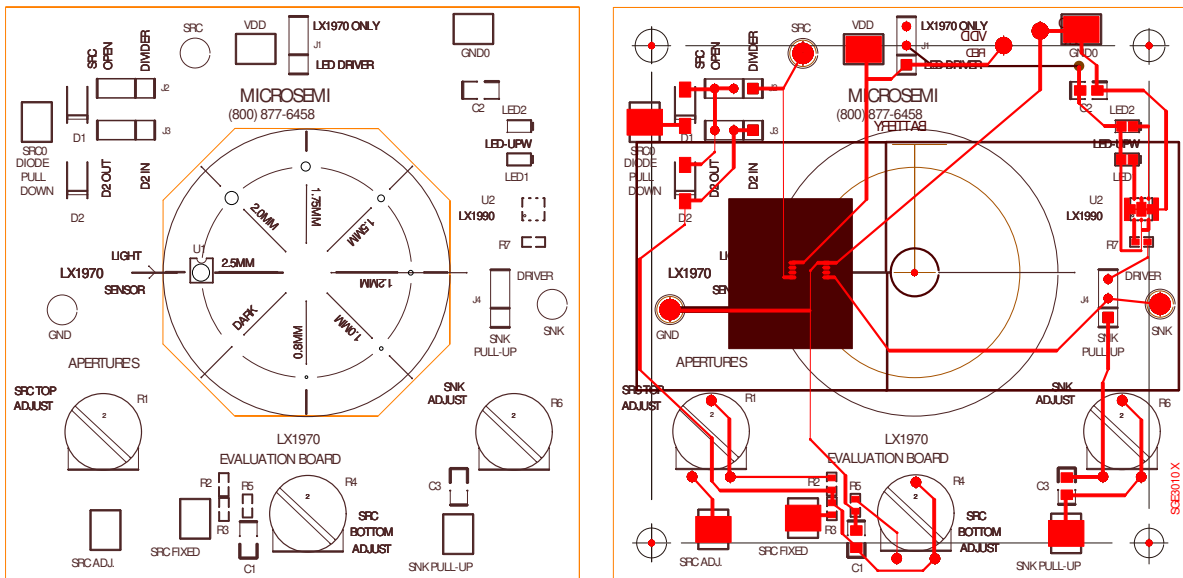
SRC
VDD
LX1970 ONLY
J1
LED DRIVER
GND0
SRC OPEN
DIVIDER
J2
J3
MICROSEMI
(800) 877-6458
C2
LED2
SRC0 DIODE PULL DOWN
D1
D2 OUT
D2 IN
LED-UPW
LED1
D2
U2
LX1990
R7
1.75MM
2.0MM
1.5MM
LIGHT
U1
2.5MM
LX1970
SENSOR
1.2MM
DRIVER
J4
DARK
0.8MM
1.0MM
GND
SNK PULL-UP
SNK
APERTURES
SRC TOP ADJUST
R1
SNK ADJUST
R6
LX1970
EVALUATION BOARD
R2
R5
R4
C3
R3
SRC BOTTOM ADJUST
SRC FIXED
C1
SRC ADJ.
SNK PULL-UP

SRC
VDD
LX1970 ONLY
VDD
J1
RED
LED DRIVER
GND0
SRC OPEN
DIVIDER
J2
J3
MICROSEMI
(800) 877-6458
BATTERY
C2
LED2
SRC0 DIODE PULL DOWN
D1
D2 OUT
D2 IN
LED-UPW
LED
D2
U2
LX1990
R7
LX1970
DRIVER
J4
GND
SNK
SNK PULL-UP
APERTURES
SRC TOP ADJUST
R1
SNK ADJUST
R6
LX1970
EVALUATION BOARD
SCE3010 X
R2
R5
R4
C3
R3
SRC BOTTOM ADJUST
SRC FIXED
C1
SRC ADJ.
SNK PULL-UP